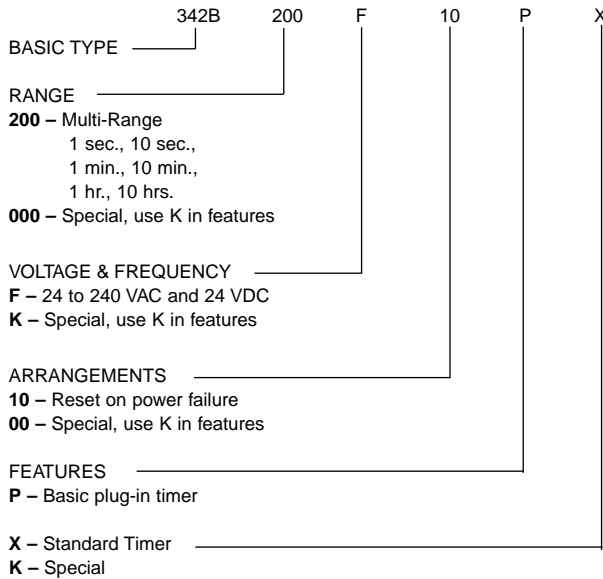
342B 200 F 10 P X

BASIC TYPE

RANGE
**200 –** Multi-Range
1 sec., 10 sec.,
1 min., 10 min.,
1 hr., 10 hrs.
**000 –** Special, use K in features

VOLTAGE & FREQUENCY
**F –** 24 to 240 VAC and 24 VDC
**K –** Special, use K in features

ARRANGEMENTS
**10 –** Reset on power failure
**00 –** Special, use K in features

FEATURES
**P –** Basic plug-in timer

**X –** Standard Timer
**K –** Special